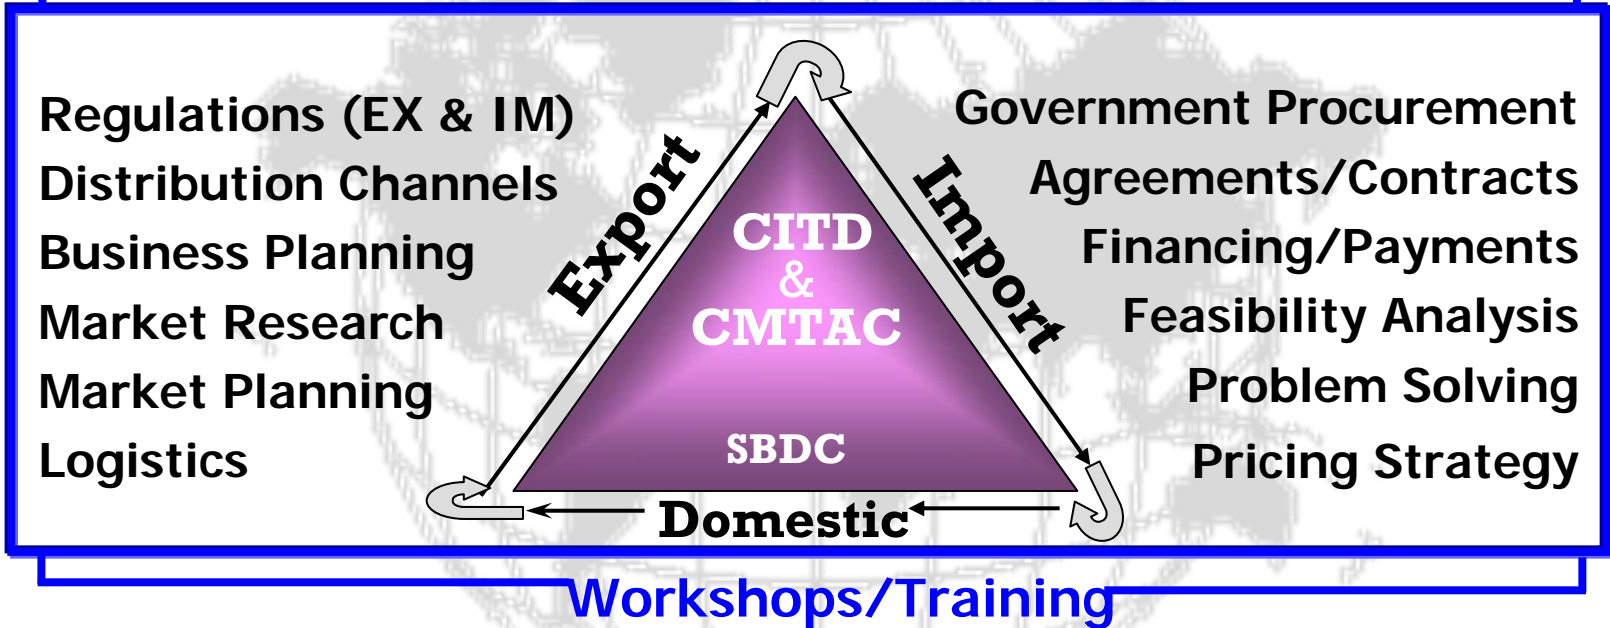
Regulations (EX & IM)
Distribution Channels
Business Planning
Market Research
Market Planning
Logistics

Export
CITD
&
CMTAC
SBDC
Import
Domestic

Government Procurement
Agreements/Contracts
Financing/Payments
Feasibility Analysis
Problem Solving
Pricing Strategy

Workshops/Training